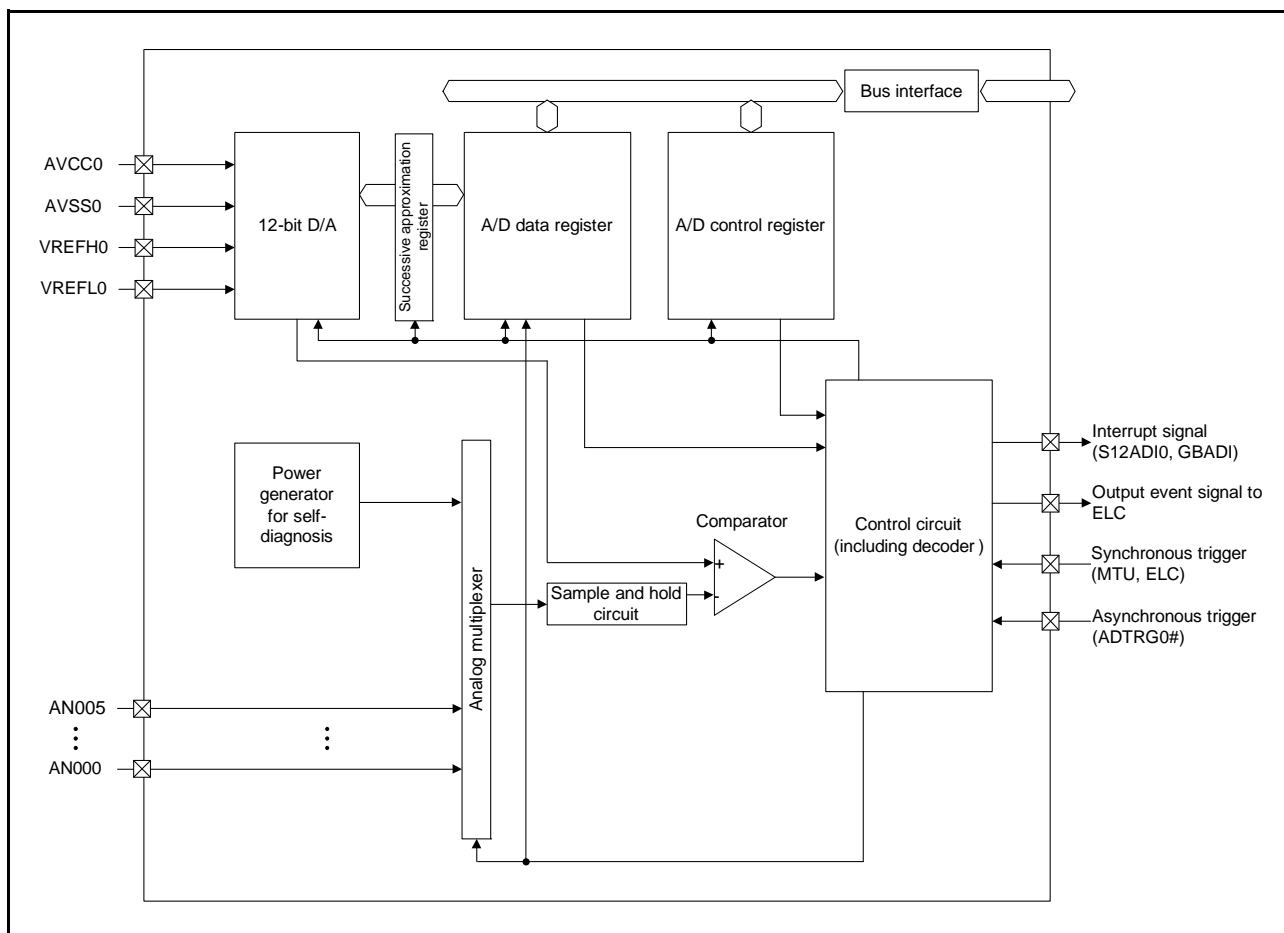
Bus interface

AVCC0
AVSS0
VREFH0
VREFL0

12-bit D/A

Successive approximation register

A/D data register

A/D control register

Power generator for self-diagnosis

Analog multiplexer

Comparator

+
-

Sample and hold circuit

Control circuit (including decoder )

Interrupt signal (S12ADI0, GBADI)
Output event signal to ELC
Synchronous trigger (MTU, ELC)
Asynchronous trigger (ADTRG0#)

AN005
⋮
AN000

⋮